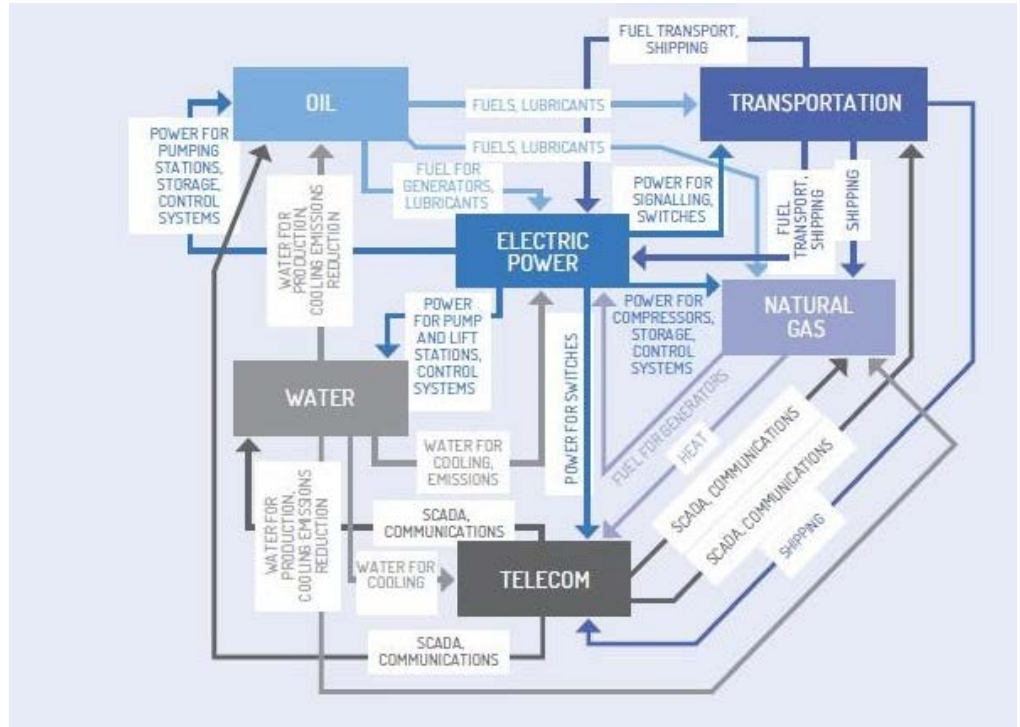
FUEL TRANSPORT, SHIPPING

OIL

FUELS, LUBRICANTS

TRANSPORTATION

POWER FOR PUMPING STATIONS, STORAGE, CONTROL SYSTEMS

FUELS, LUBRICANTS

FUEL FOR GENERATORS, LUBRICANTS

POWER FOR SIGNALLING, SWITCHES

WATER FOR PRODUCTION, COOLING EMISSIONS REDUCTION

FUEL TRANSPORT, SHIPPING

SHIPPING

ELECTRIC POWER

NATURAL GAS

POWER FOR PUMP AND LIFT STATIONS, CONTROL SYSTEMS

POWER FOR COMPRESSORS, STORAGE, CONTROL SYSTEMS

POWER FOR SWITCHES

WATER

FUEL FOR GENERATORS

HEAT

WATER FOR COOLING, EMISSIONS

SCADA, COMMUNICATIONS

SCADA, COMMUNICATIONS

WATER FOR PRODUCTION, COOLING EMISSIONS REDUCTION

SCADA, COMMUNICATIONS

SHIPPING

WATER FOR COOLING

TELECOM

SCADA, COMMUNICATIONS